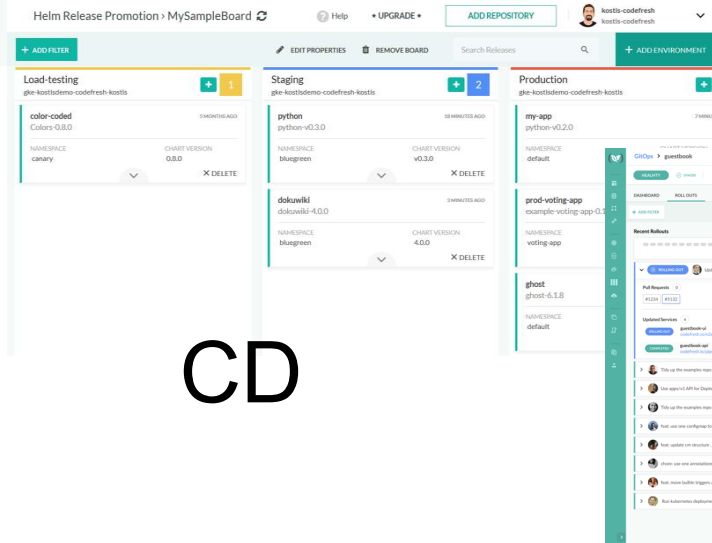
Helm Release Promotion › MySampleBoard

Help

• UPGRADE •

ADD REPOSITORY

kostis-codefresh
kostis-codefresh

+ ADD FILTER

EDIT PROPERTIES

REMOVE BOARD

Search Releases

+ ADD ENVIRONMENT

Load-testing
gke-kostisdemo-codefresh-kostis

+ 1

color-coded
Colors-0.8.0
5 MONTHS AGO

NAMESPACE
canary

CHART VERSION
0.8.0

✕ DELETE

Staging
gke-kostisdemo-codefresh-kostis

+ 2

python
python-v0.3.0
10 MINUTES AGO

NAMESPACE
bluegreen

CHART VERSION
v0.3.0

✕ DELETE

dokuwiki
dokuwiki-4.0.0
3 MINUTES AGO

NAMESPACE
bluegreen

CHART VERSION
4.0.0

✕ DELETE

Production
gke-kostisdemo-codefresh-kostis

my-app
python-v0.2.0
7 MIN

NAMESPACE
default

prod-voting-app
example-voting-app-0.1

NAMESPACE
voting-app

ghost
ghost-6.1.8

NAMESPACE
default

CD

GitOps > guestbook

HEALTHY

DASHBOARD

ROLL OUTS

+ ADD FILTER

Recent Rollouts

ROLLING OUT

Pull Requests

#1234 #5132

Updated Services

guestbook-ui

guestbook-api

COMPLETED

Tidy up the examples repo

Use apps/v1 API for Deplo

Tidy up the examples repo

feat: use one configmap fo

feat: update cm structure

chore: use one annotation

feat: move builtin triggers

Run kubernetes deployme